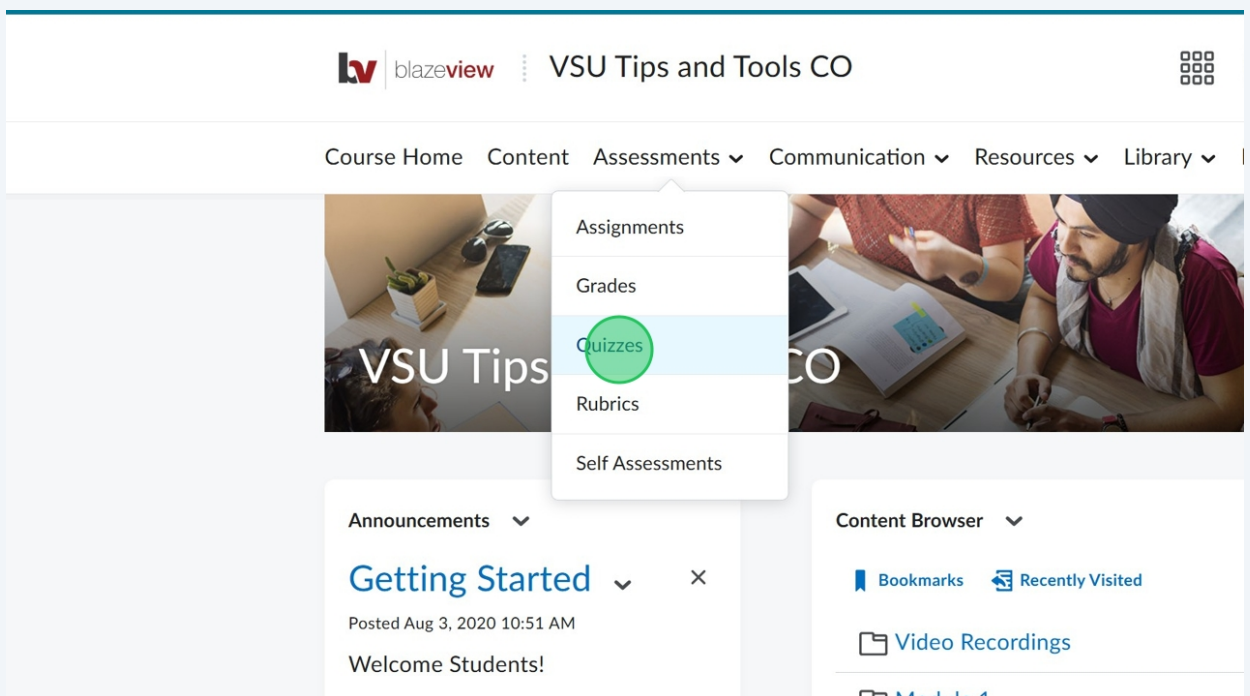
bv blazeview

VSU Tips and Tools CO

Course Home Content Assessments Communication Resources Library

Assignments
Grades
Quizzes
Rubrics
Self Assessments

VSU Tips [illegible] CO

Announcements

Getting Started

Posted Aug 3, 2020 10:51 AM

Welcome Students!

Content Browser

Bookmarks Recently Visited

Video Recordings

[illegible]